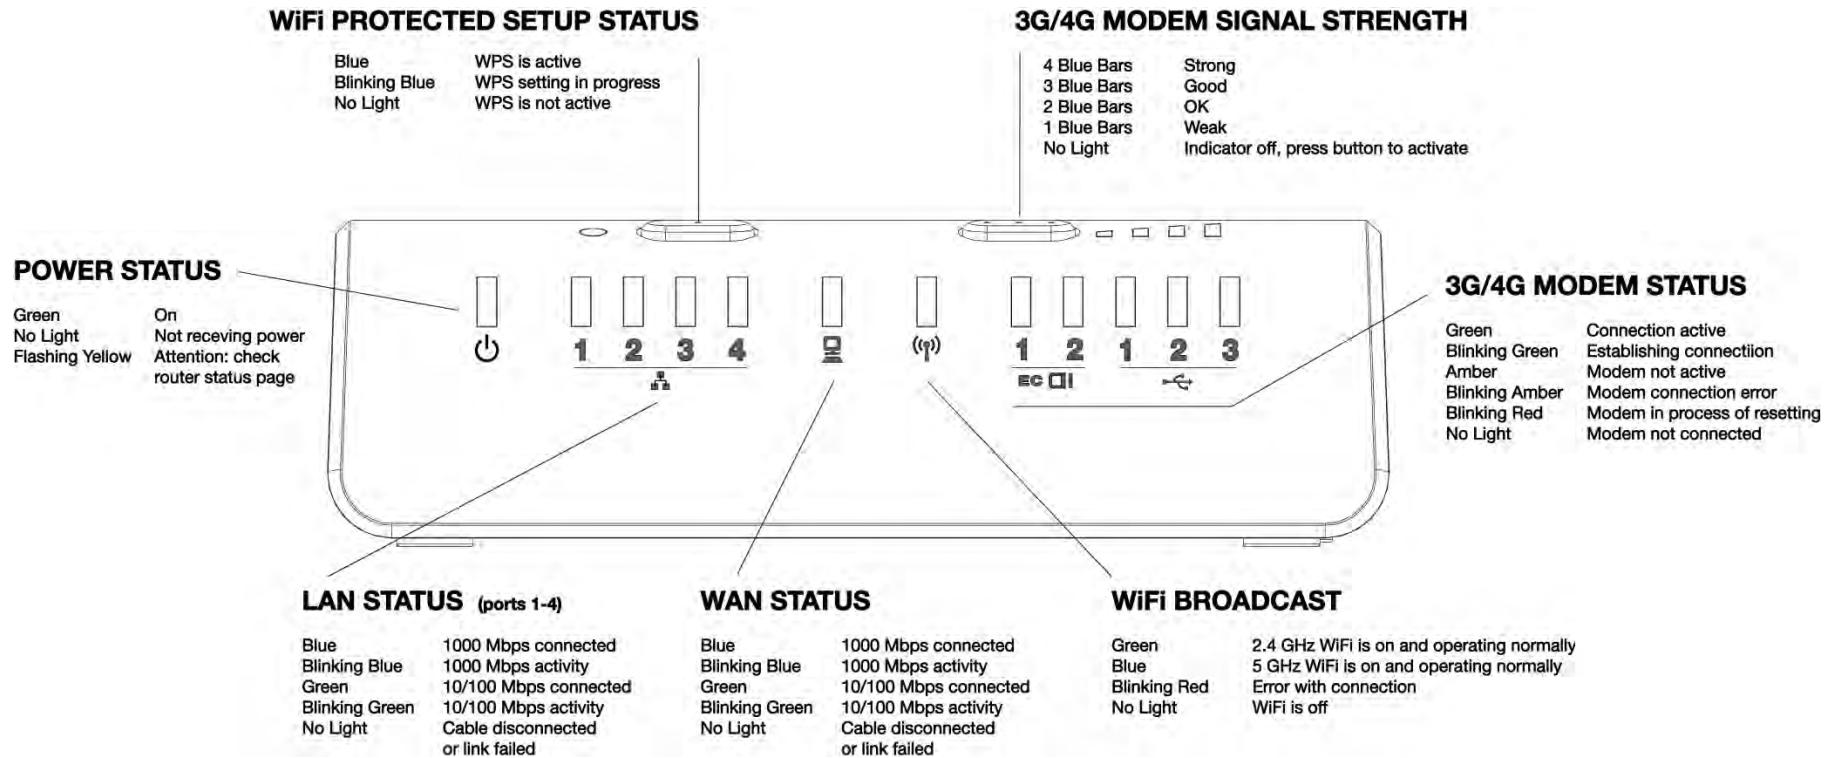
WiFi PROTECTED SETUP STATUS

| | |
|---|---|
| Blue | WPS is active |
| Blinking Blue | WPS setting in progress |
| No Light | WPS is not active |

3G/4G MODEM SIGNAL STRENGTH

| | |
|---|---|
| 4 Blue Bars | Strong |
| 3 Blue Bars | Good |
| 2 Blue Bars | OK |
| 1 Blue Bars | Weak |
| No Light | Indicator off, press button to activate |

POWER STATUS

| | |
|---|---|
| Green | On |
| No Light | Not receving power |
| Flashing Yellow | Attention: check router status page |

1 2 3 4 1 2 1 2 3

EC

3G/4G MODEM STATUS

| | |
|---|---|
| Green | Connection active |
| Blinking Green | Establishing connectiion |
| Amber | Modem not active |
| Blinking Amber | Modem connection error |
| Blinking Red | Modem in process of resetting |
| No Light | Modem not connected |

LAN STATUS (ports 1-4)

| | |
|---|---|
| Blue | 1000 Mbps connected |
| Blinking Blue | 1000 Mbps activity |
| Green | 10/100 Mbps connected |
| Blinking Green | 10/100 Mbps activity |
| No Light | Cable disconnected or link failed |

WAN STATUS

| | |
|---|---|
| Blue | 1000 Mbps connected |
| Blinking Blue | 1000 Mbps activity |
| Green | 10/100 Mbps connected |
| Blinking Green | 10/100 Mbps activity |
| No Light | Cable disconnected or link failed |

WiFi BROADCAST

| | |
|---|---|
| Green | 2.4 GHz WiFi is on and operating normally |
| Blue | 5 GHz WiFi is on and operating normally |
| Blinking Red | Error with connection |
| No Light | WiFi is off |